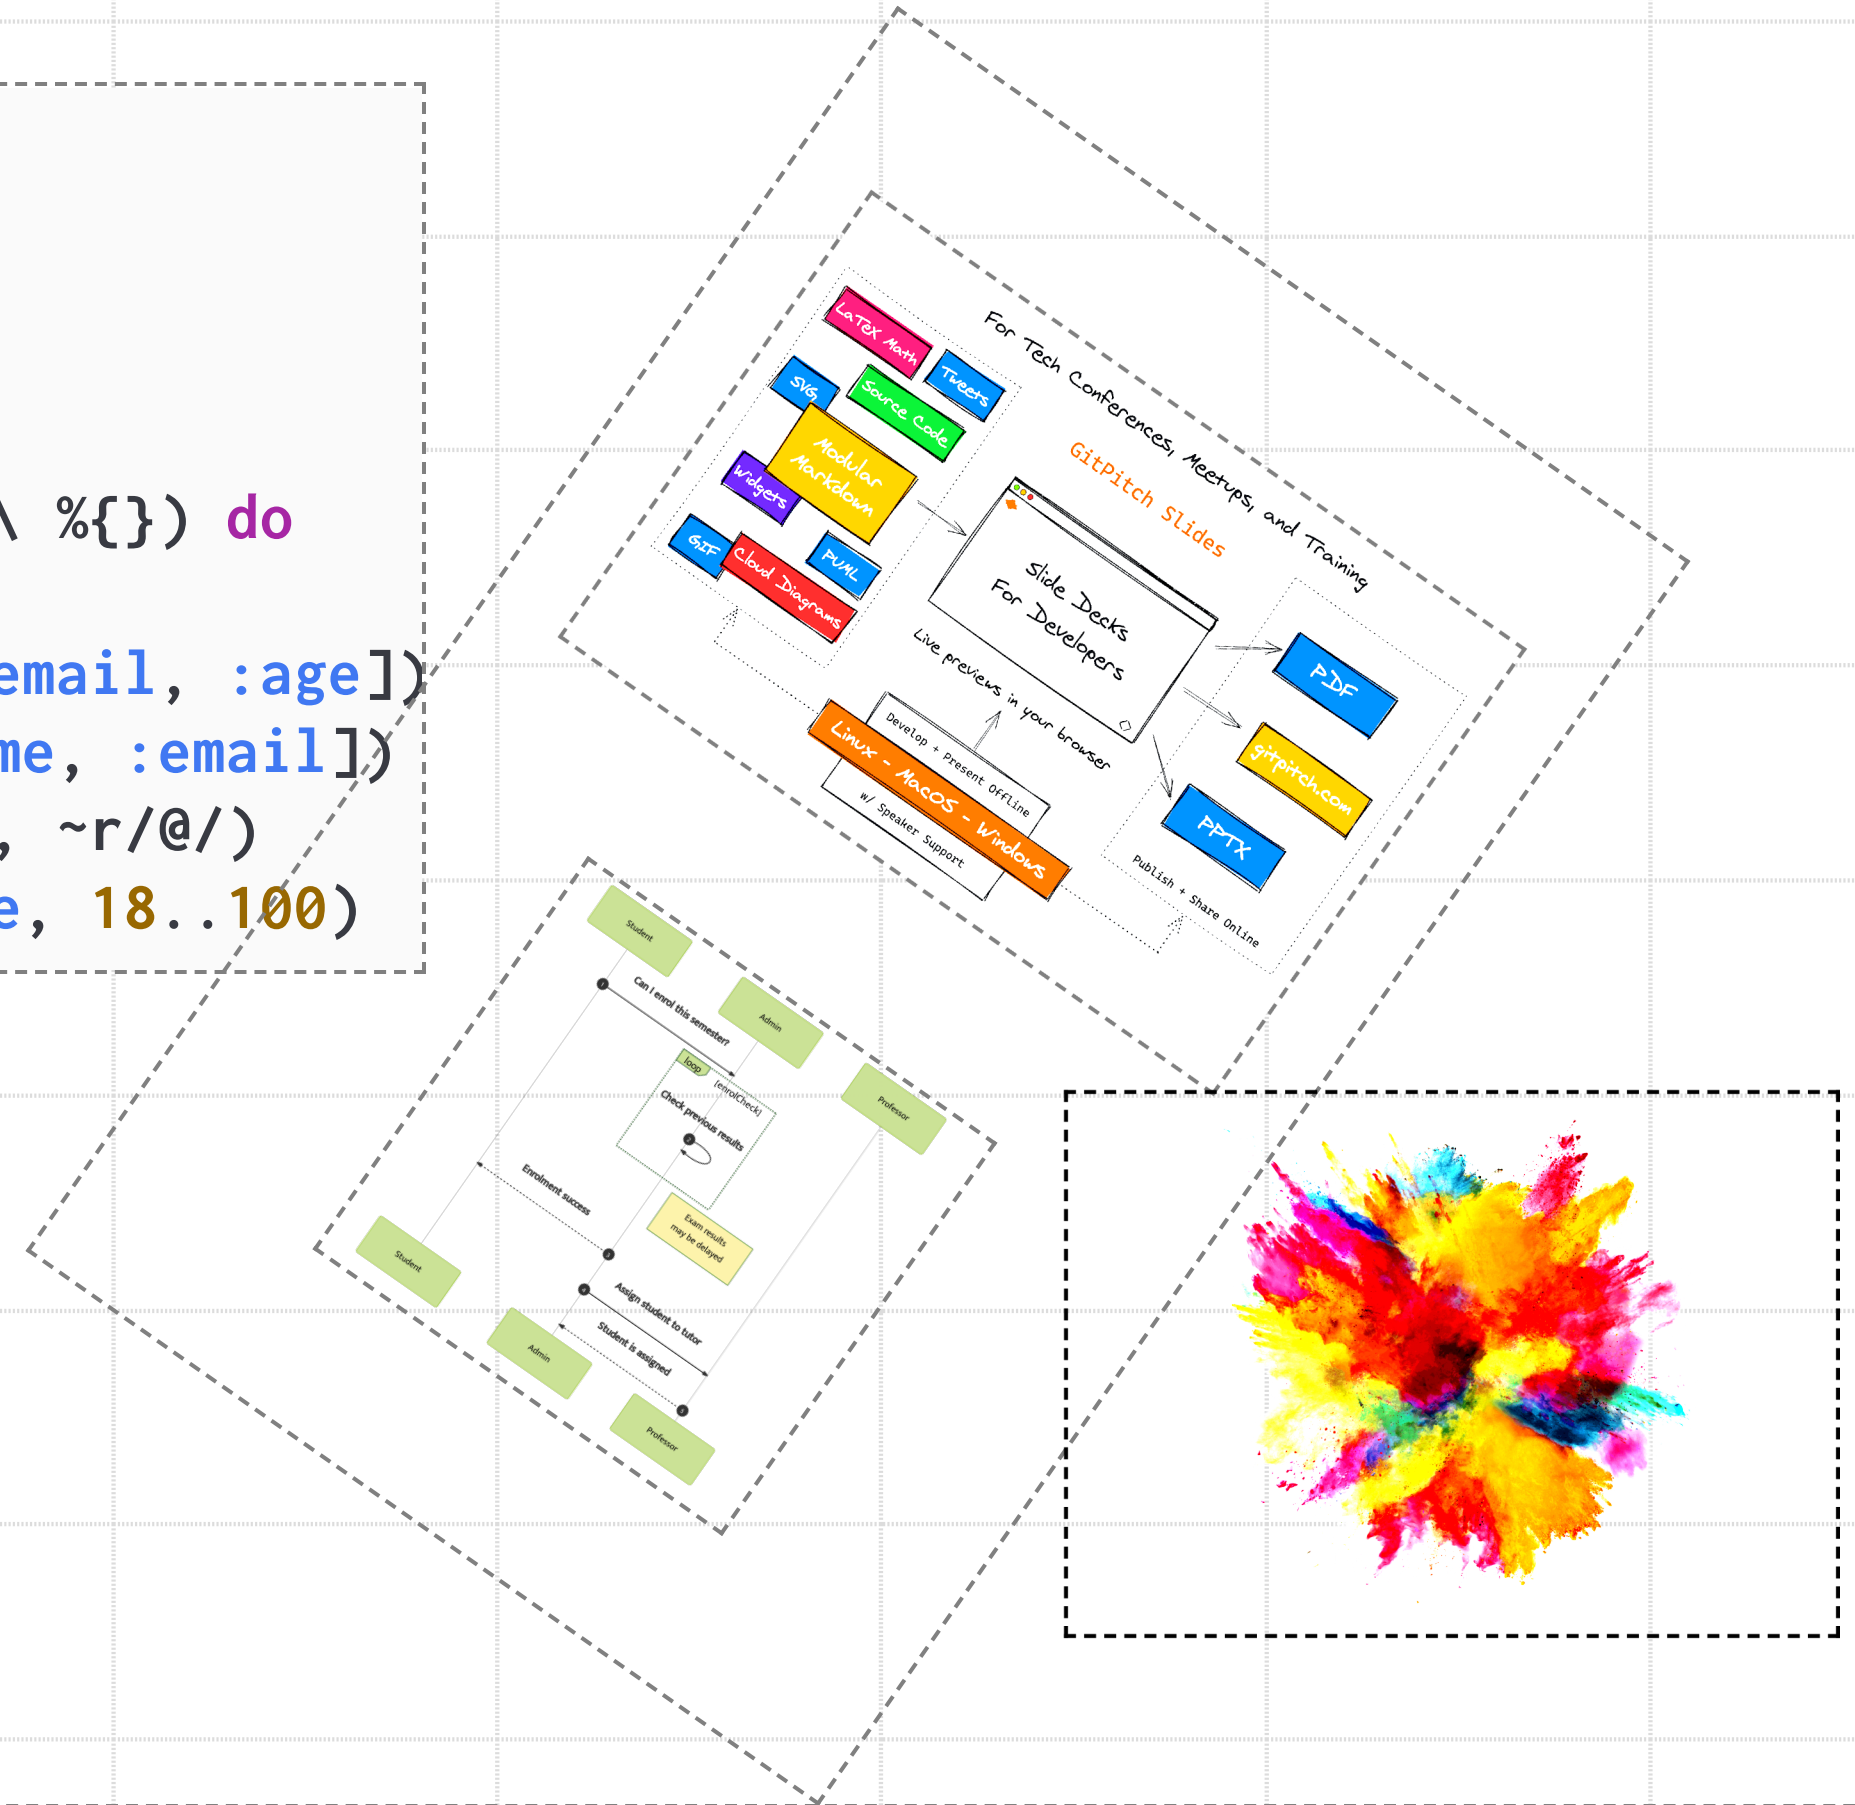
\ %{}) do

email, :age])
me, :email])
, ~r/@/)
e, 18..100)

For Tech Conferences, Meetups, and Training

GitPitch Slides

LaTeX Math

Tweets

SVG

Source Code

Modular Markdown

Widgets

GIF

Cloud Diagrams

PUML

Slide Decks For Developers

Live previews in your browser

Develop + Present Offline

Linux - MacOS - Windows

w/ Speaker Support

PDF

gitpitch.com

PPTX

Publish + Share Online

Student

Can I enrol this semester?

Admin

loop

[enrolCheck]

Check previous results

Professor

Enrolment success

Exam results may be delayed

Student

Assign student to tutor

Student is assigned

Admin

Professor